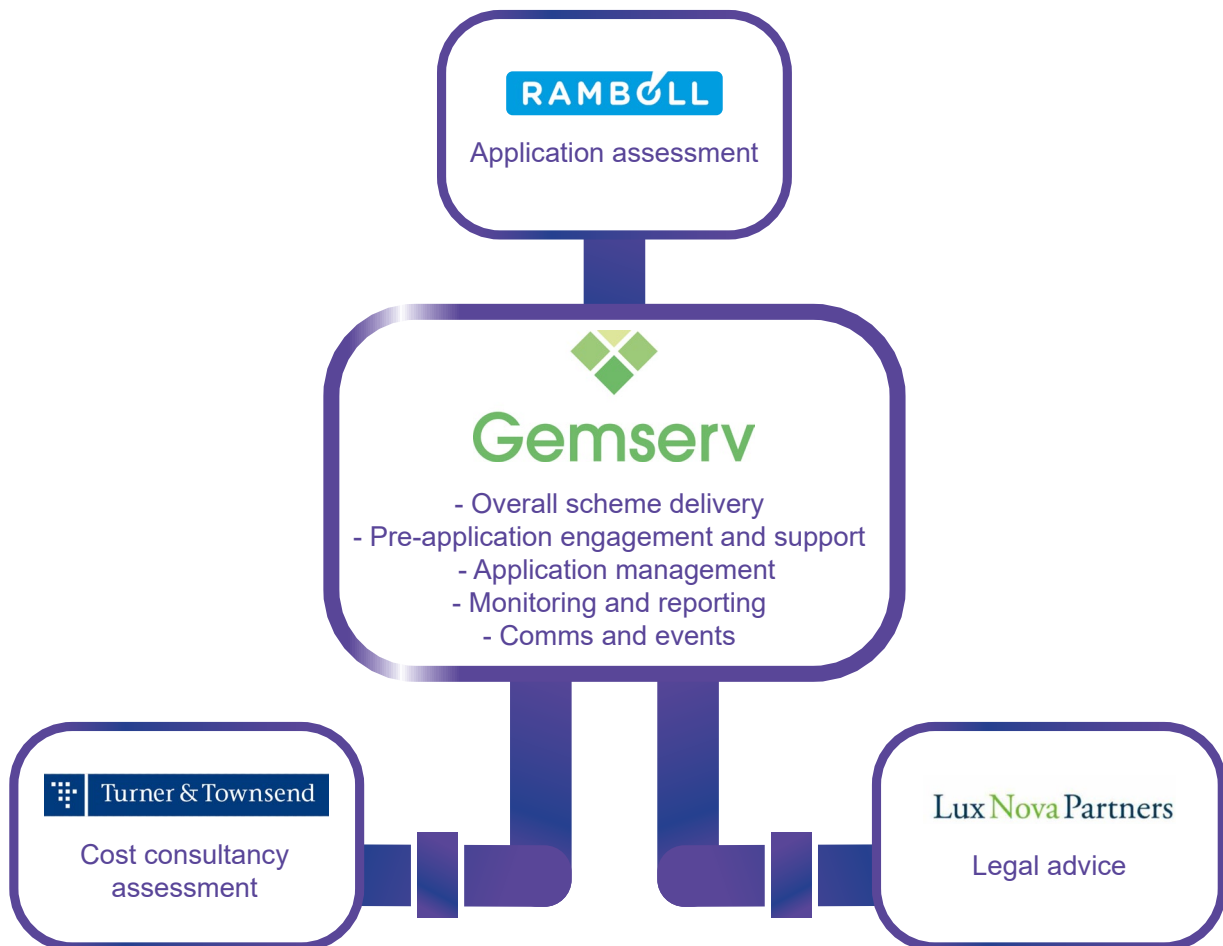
RAMBOLL

Application assessment

Gemserv

- Overall scheme delivery
- Pre-application engagement and support
- Application management
- Monitoring and reporting
- Comms and events

Turner & Townsend

Cost consultancy assessment

Lux Nova Partners

Legal advice